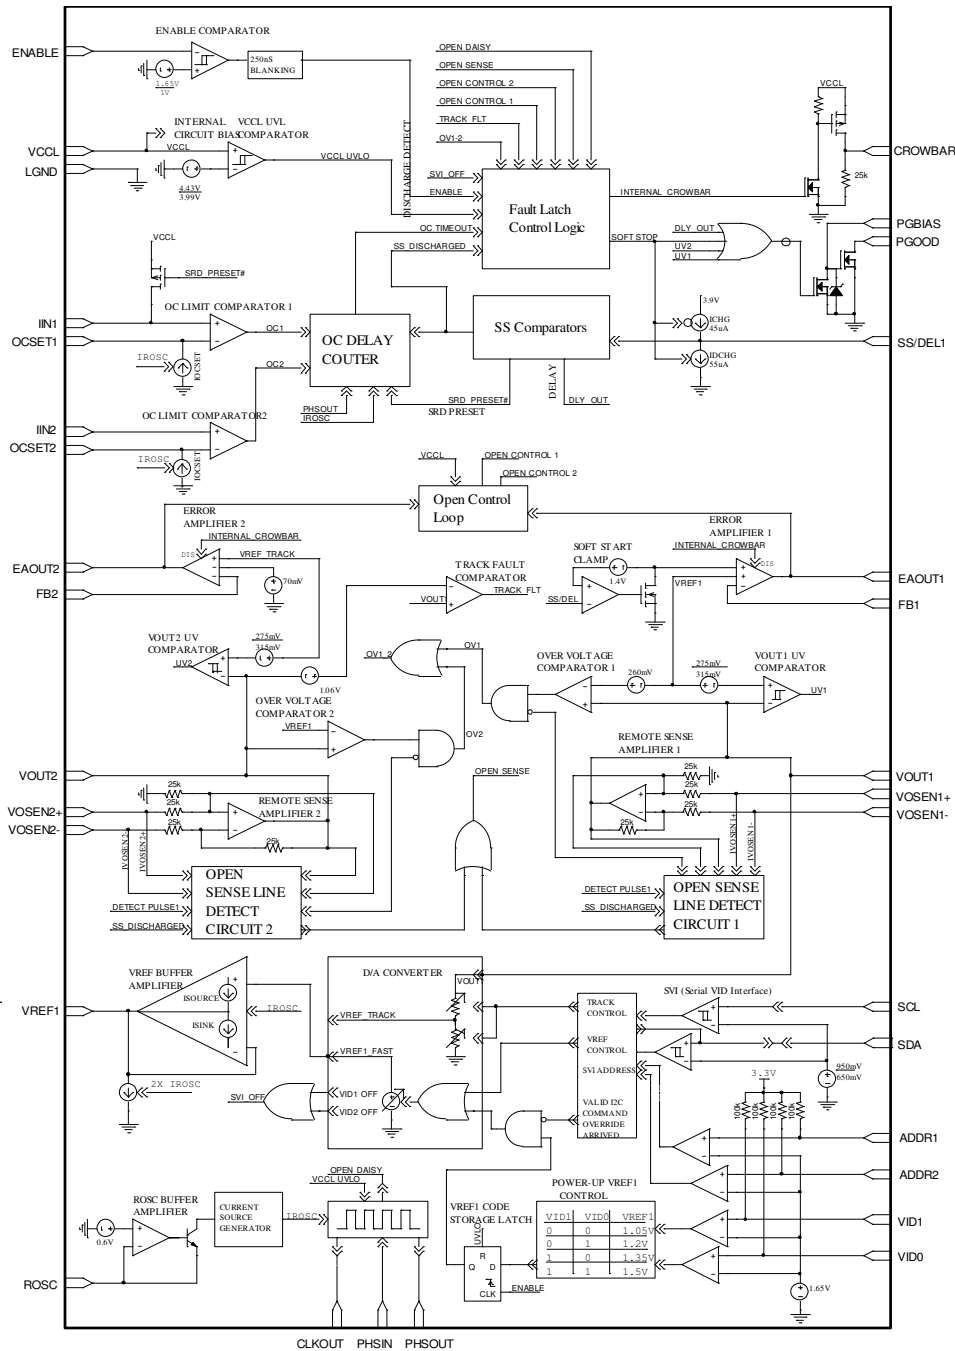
ENABLE COMPARATOR
ENABLE
250nS BLANKING
1.65V
1V
OPEN DAISY
OPEN SENSE
OPEN CONTROL 2
OPEN CONTROL 1
TRACK FLT
OV1-2
INTERNAL CIRCUIT BIAS
VCCL UVL COMPARATOR
VCCL
VCCL
VCCL UVLO
LGND
4.43V
3.99V
DISCHARGE DETECT
SVI_OFF
ENABLE
Fault Latch Control Logic
INTERNAL_CROWBAR
VCCL
25k
CROWBAR
PGBIAS
PGOOD
VCCL
SRD_PRESET#
OC TIMEOUT
SS_DISCHARGED
SOFT STOP
DLY_OUT
UV2
UV1
OC LIMIT COMPARATOR 1
IIN1
OCSET1
IROSC
IOCSET
OC1
OC DELAY COUTER
SS Comparators
3.9V
ICHG 45uA
IDCHG 55uA
SS/DEL1
OC2
PHSOUT
IROSC
SRD_PRESET#
SRD PRESET
DELAY
DLY_OUT
OC LIMIT COMPARATOR2
IIN2
OCSET2
IROSC
IOCSET
VCCL
OPEN CONTROL 1
OPEN CONTROL 2
Open Control Loop
ERROR AMPLIFIER 2
INTERNAL_CROWBAR
DIS
VREF_TRACK
70mV
EAOUT2
FB2
TRACK FAULT COMPARATOR
VOUT1
TRACK_FLT
SOFT START CLAMP
1.4V
SS/DEL
VREF1
ERROR AMPLIFIER 1
INTERNAL_CROWBAR
DIS
EAOUT1
FB1
VOUT2 UV COMPARATOR
UV2
275mV
315mV
1.06V
OV1_2
OV1
OVER VOLTAGE COMPARATOR 1
260mV
275mV
315mV
VOUT1 UV COMPARATOR
UV1
OVER VOLTAGE COMPARATOR 2
VREF1
OV2
OPEN_SENSE
REMOTE SENSE AMPLIFIER 1
VOUT2
25k
25k
25k
REMOTE SENSE AMPLIFIER 2
VOSEN2+
VOSEN2-
25k
IVOSEN 2-
IVOSEN 2+
OPEN SENSE LINE DETECT CIRCUIT 2
DETECT PULSE1
SS_DISCHARGED
25k
25k
25k
25k
VOUT1
VOSEN1+
VOSEN1-
IVOSEN 1+
IVOSEN 1-
DETECT PULSE1
SS_DISCHARGED
OPEN SENSE LINE DETECT CIRCUIT 1
VREF BUFFER AMPLIFIER
ISOURCE
ISINK
IROSC
VREF1
D/A CONVERTER
VOUT1
VREF_TRACK
VREF1_FAST
TRACK CONTROL
VREF CONTROL
SVI ADDRESS
VALID I2C COMMAND OVERRIDE ARRIVED
SVI (Serial VID Interface)
SCL
SDA
950mV
650mV
2X IROSC
SVI_OFF
VID1 OFF
VID2 OFF
3.3V
100k
100k
100k
100k
ADDR1
ADDR2
OPEN DAISY
VCCL UVLO
ROSC BUFFER AMPLIFIER
0.6V
CURRENT SOURCE GENERATOR
IROSC
VREF1 CODE STORAGE LATCH
UVLO
POWER-UP VREF1 CONTROL
| VID1 | VID0 | VREF1 |
|---|---|---|
| 0 | 0 | 1.05V |
| 0 | 1 | 1.2V |
| 1 | 0 | 1.35V |
| 1 | 1 | 1.5V |
R
Q
D
CLK
ENABLE
VID1
VID0
1.65V
ROSC
CLKOUT PHSIN PHSOUT